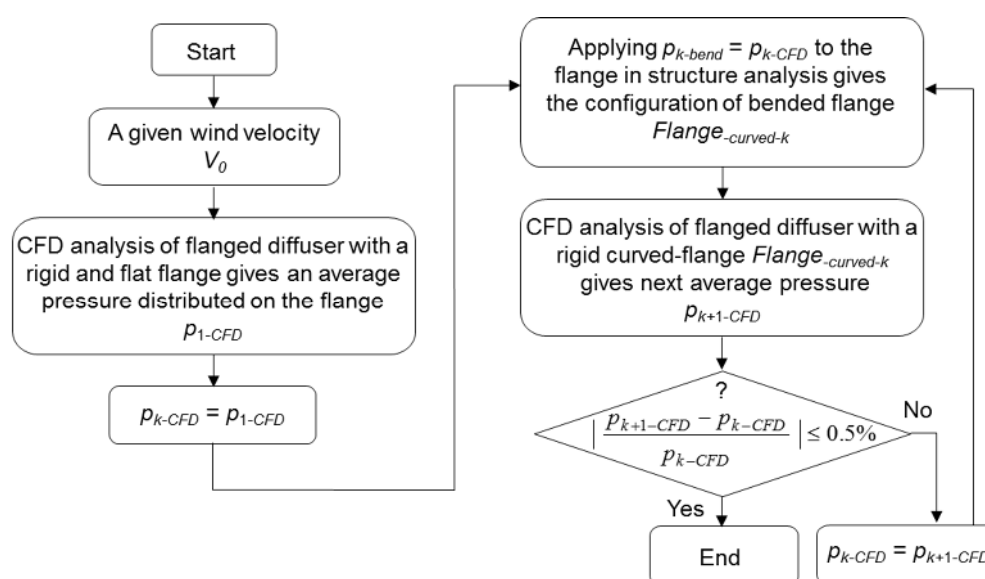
Start

A given wind velocity $V_0$

CFD analysis of flanged diffuser with a rigid and flat flange gives an average pressure distributed on the flange $p_{1\text{-}CFD}$

$p_{k\text{-}CFD} = p_{1\text{-}CFD}$

Applying $p_{k\text{-}bend} = p_{k\text{-}CFD}$ to the flange in structure analysis gives the configuration of bended flange $Flange_{\text{-}curved\text{-}k}$

CFD analysis of flanged diffuser with a rigid curved-flange $Flange_{\text{-}curved\text{-}k}$ gives next average pressure $p_{k+1\text{-}CFD}$

?

$\left|\frac{p_{k+1-CFD} - p_{k-CFD}}{p_{k-CFD}}\right| \leq 0.5\%$

No

Yes

End

$p_{k\text{-}CFD} = p_{k+1\text{-}CFD}$